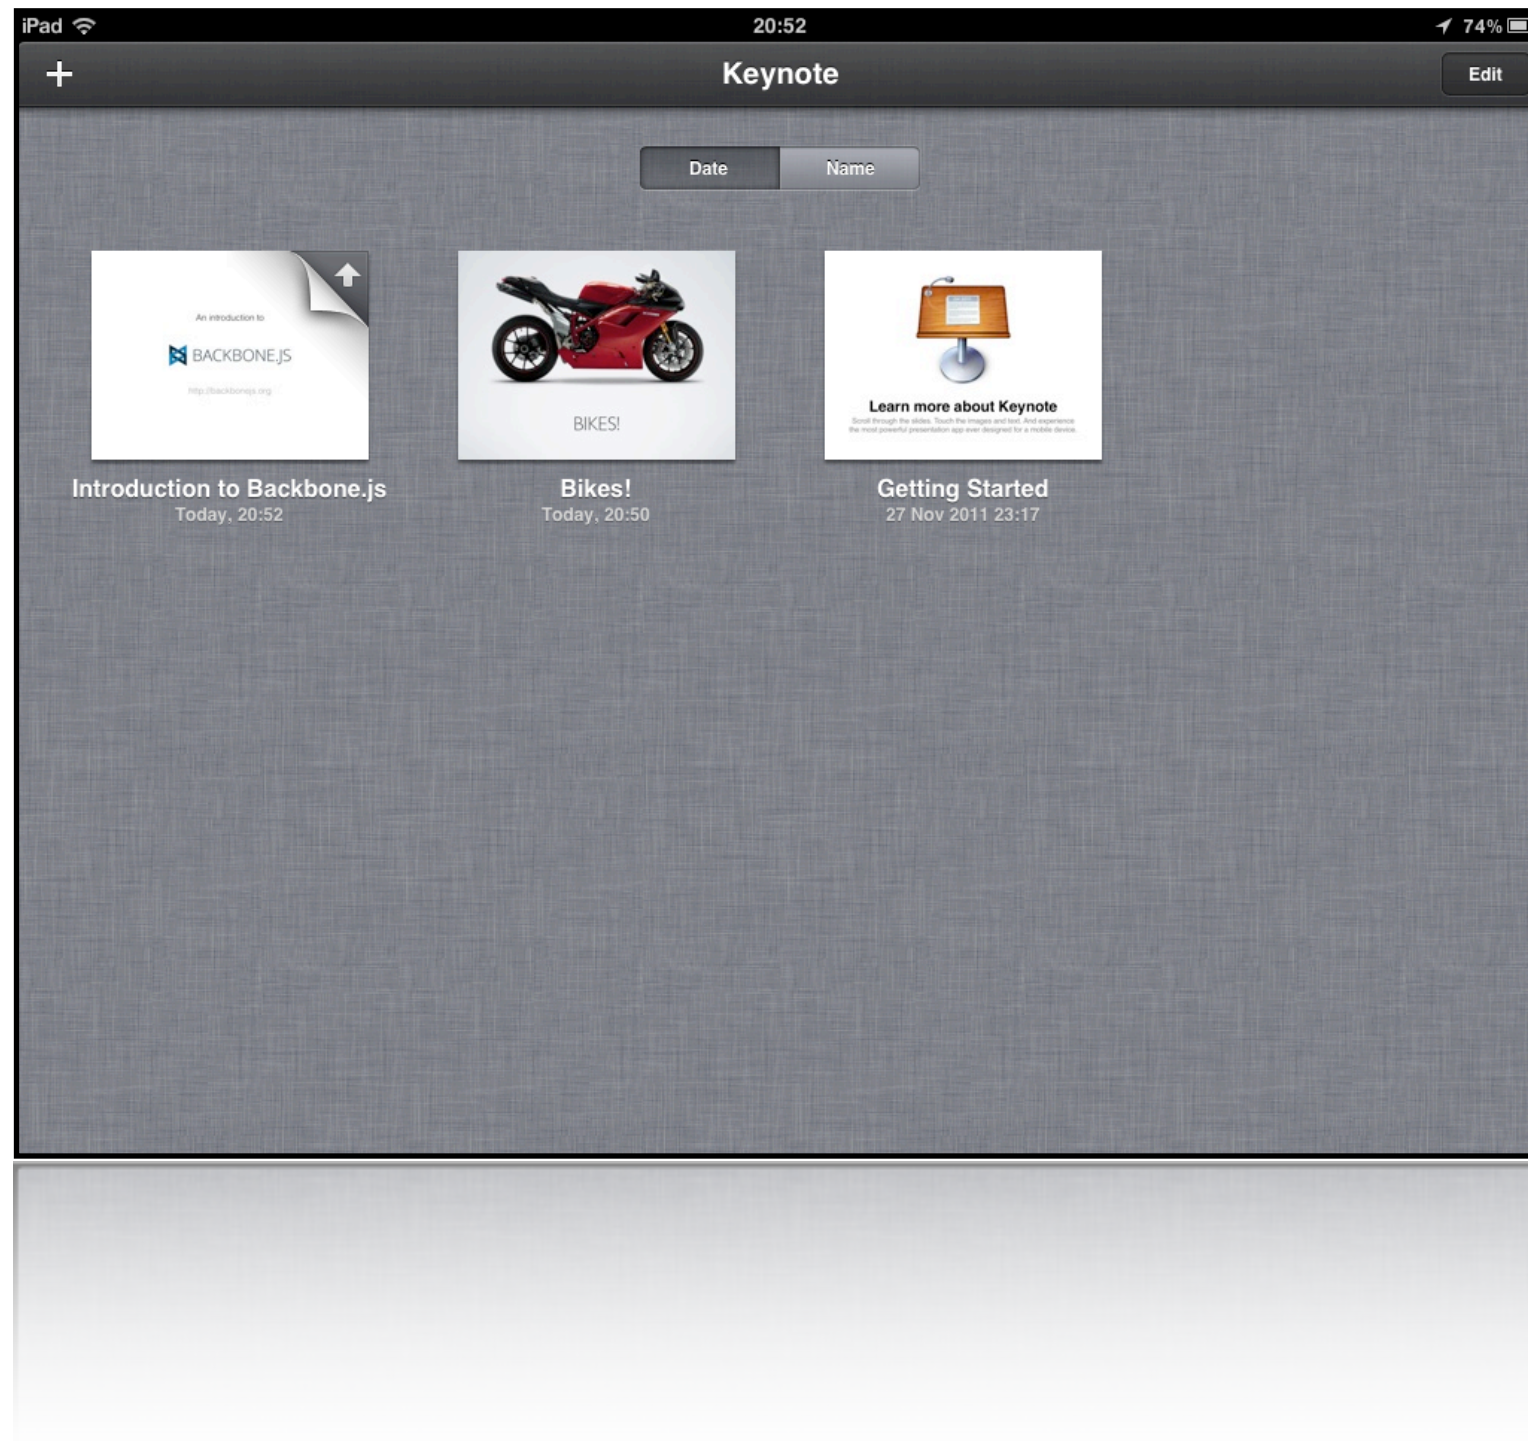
iPad 20:52 74%

+ Keynote Edit

Date Name

An introduction to
BACKBONE.JS
http://backbonejs.org

Introduction to Backbone.js
Today, 20:52

BIKES!

Bikes!
Today, 20:50

Learn more about Keynote
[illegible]

Getting Started
27 Nov 2011 23:17